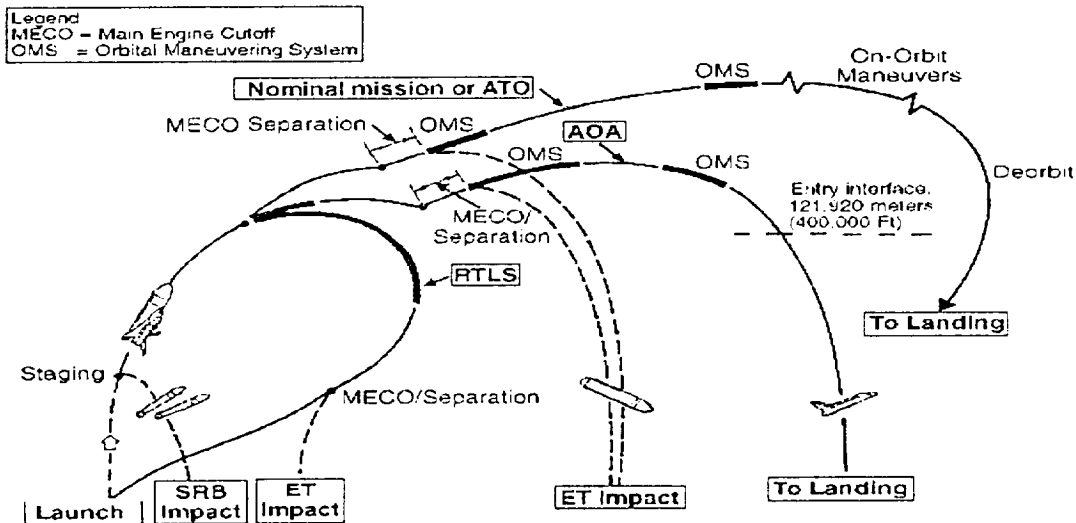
Legend
MECO = Main Engine Cutoff
OMS = Orbital Maneuvering System

Nominal mission or ATO

OMS

On-Orbit Maneuvers

MECO Separation

OMS

AOA

OMS

OMS

Deorbit

Entry interface, 121,920 meters (400,000 Ft)

MECO/ Separation

RTLS

To Landing

Staging

MECO/Separation

Launch

SRB Impact

ET Impact

ET Impact

To Landing